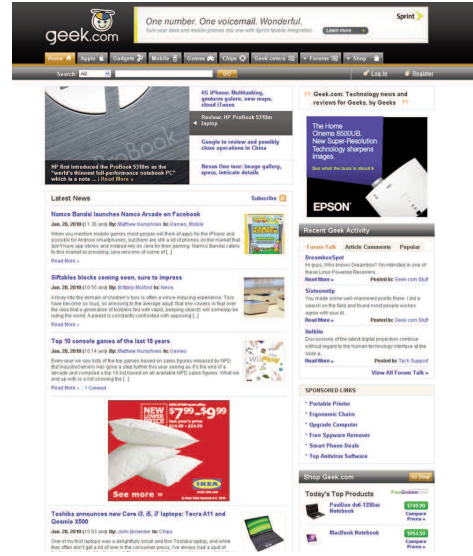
geek.com

One number. One voicemail. Wonderful.

Sprint

Learn more

Home | Apple | Gadgets | Mobile | Games | Chips | Geek corners | Forums | Shop

Search: GO

Log in | Register

4G iPhone: Multitasking, gestures galore, new maps, cloud iTunes

Review: HP ProBook 5310m laptop

Google to review and possibly close operations in China

Nexus One now: Image gallery, specs, intricate details

HP first introduced the ProBook 5310m as the "world's thinnest full-performance notebook PC" which is a note ... | Read More »

Geek.com: Technology news and reviews for Geeks

The Home Cinema 8500UB. New Super-Resolution Technology sharpens images.

See what the buzz is about

EPSON

Latest News

Subscribe

Namco Bandai launches Namco Arcade on Facebook

Jan. 20, 2010 (11:30 am) By: Matthew Humphries In: Games, Mobile

Read More »

Siftables blocks coming soon, sure to impress

Jan. 20, 2010 (10:55 am) By: Brittany Mottlord In: News

Read More »

Top 10 console games of the last 15 years

Jan. 20, 2010 (10:14 am) By: Matthew Humphries In: Games

Read More » | 1 Comment

NEW LOWER PRICE $7.99 - $9.99

See more »

IKEA

Toshiba announces new Core i3, i5, i7 laptops: Tecra A11 and Qosmio X500

Jan. 20, 2010 (10:01 am) By: John Brownlee In: Chips

Recent Geek Activity

Forum Talk | Article Comments | Popular

DreamkerSpot

Read More » Posted In: Geek.com Stuff

Sixtoomtip

Read More » Posted In: Geek.com Stuff

Itsfkite

Read More » Posted In: Tech Support

View All Forum Talk »

SPONSORED LINKS

Portable Printer
Ergonomic Chairs
Upgrade Computer
Free Spyware Remover
Smart Phone Deals
Top Antivirus Software

Shop Geek.com

Today's Top Products

Pavilion dv4-1310us Notebook $749.99 Compare Prices »

MacBook Notebook $954.59 Compare Prices »